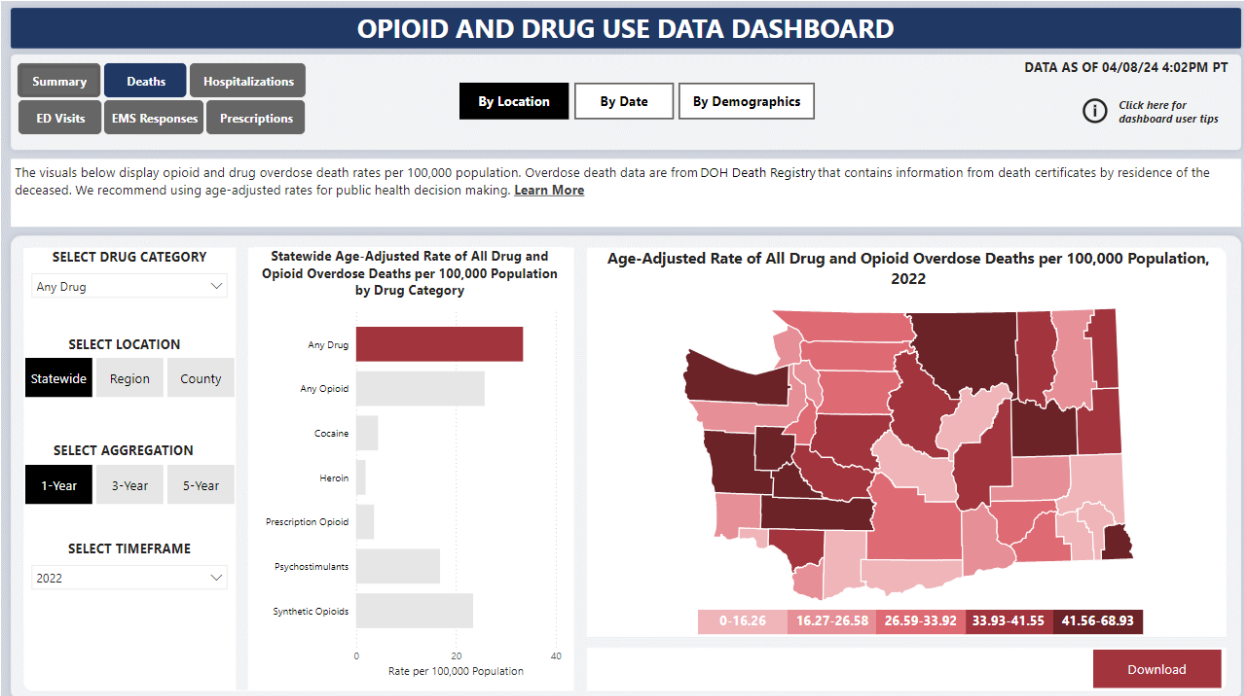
OPIOID AND DRUG USE DATA DASHBOARD

Summary
Deaths
Hospitalizations
ED Visits
EMS Responses
Prescriptions

By Location
By Date
By Demographics

DATA AS OF 04/08/24 4:02PM PT

Click here for dashboard user tips

The visuals below display opioid and drug overdose death rates per 100,000 population. Overdose death data are from DOH Death Registry that contains information from death certificates by residence of the deceased. We recommend using age-adjusted rates for public health decision making. Learn More

SELECT DRUG CATEGORY
Any Drug

SELECT LOCATION
Statewide
Region
County

SELECT AGGREGATION
1-Year
3-Year
5-Year

SELECT TIMEFRAME
2022

Statewide Age-Adjusted Rate of All Drug and Opioid Overdose Deaths per 100,000 Population by Drug Category

Any Drug
Any Opioid
Cocaine
Heroin
Prescription Opioid
Psychostimulants
Synthetic Opioids

0
20
40
Rate per 100,000 Population

Age-Adjusted Rate of All Drug and Opioid Overdose Deaths per 100,000 Population, 2022

0-16.26
16.27-26.58
26.59-33.92
33.93-41.55
41.56-68.93

Download